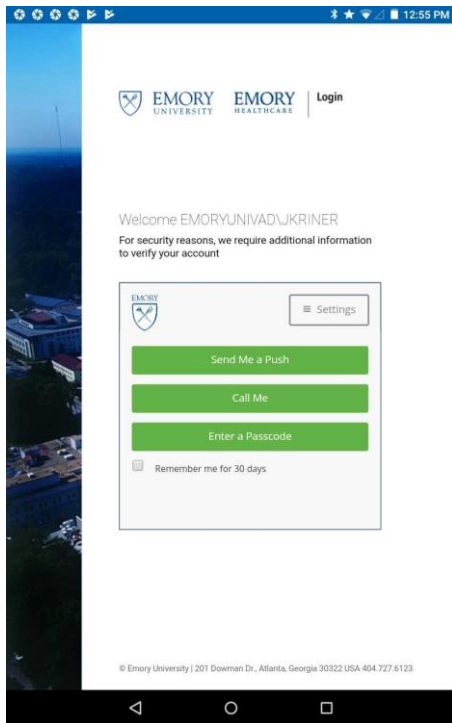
12:55 PM

EMORY UNIVERSITY EMORY HEALTHCARE | Login

Welcome EMORYUNIVAD\JKRINER

For security reasons, we require additional information to verify your account

EMORY

≡ Settings

Send Me a Push

Call Me

Enter a Passcode

Remember me for 30 days

© Emory University | 201 Dowman Dr., Atlanta, Georgia 30322 USA 404.727.6123